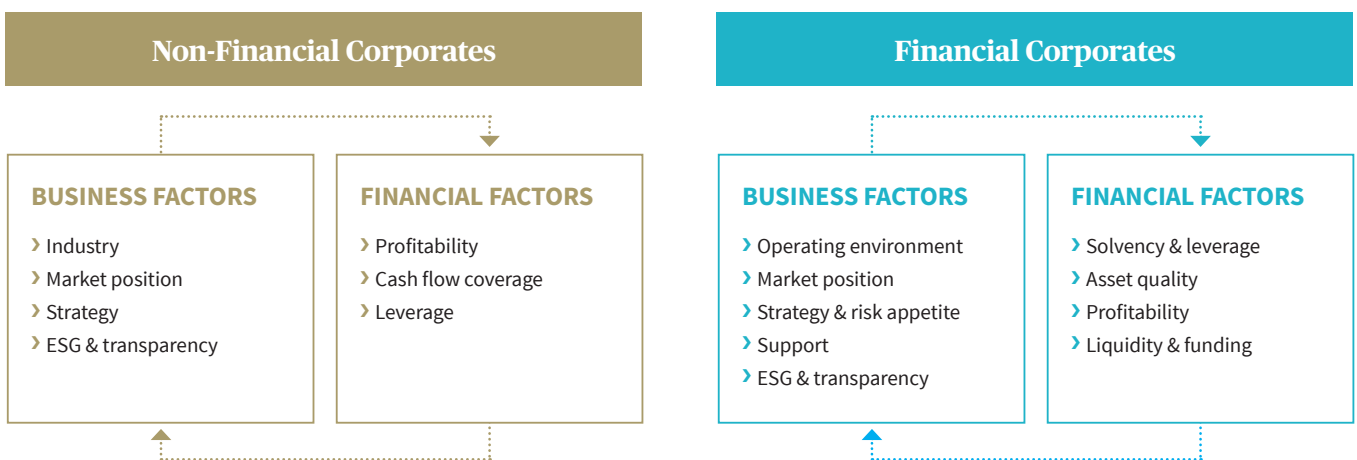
Non-Financial Corporates

BUSINESS FACTORS

› Industry
› Market position
› Strategy
› ESG & transparency

FINANCIAL FACTORS

› Profitability
› Cash flow coverage
› Leverage

Financial Corporates

BUSINESS FACTORS

› Operating environment
› Market position
› Strategy & risk appetite
› Support
› ESG & transparency

FINANCIAL FACTORS

› Solvency & leverage
› Asset quality
› Profitability
› Liquidity & funding